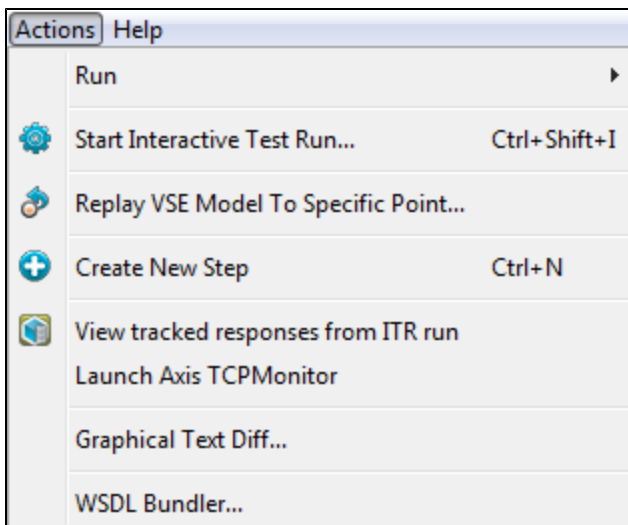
Actions Help

Run

Start Interactive Test Run... Ctrl+Shift+I

Replay VSE Model To Specific Point...

Create New Step Ctrl+N

View tracked responses from ITR run

Launch Axis TCPMonitor

Graphical Text Diff...

WSDL Bundler...